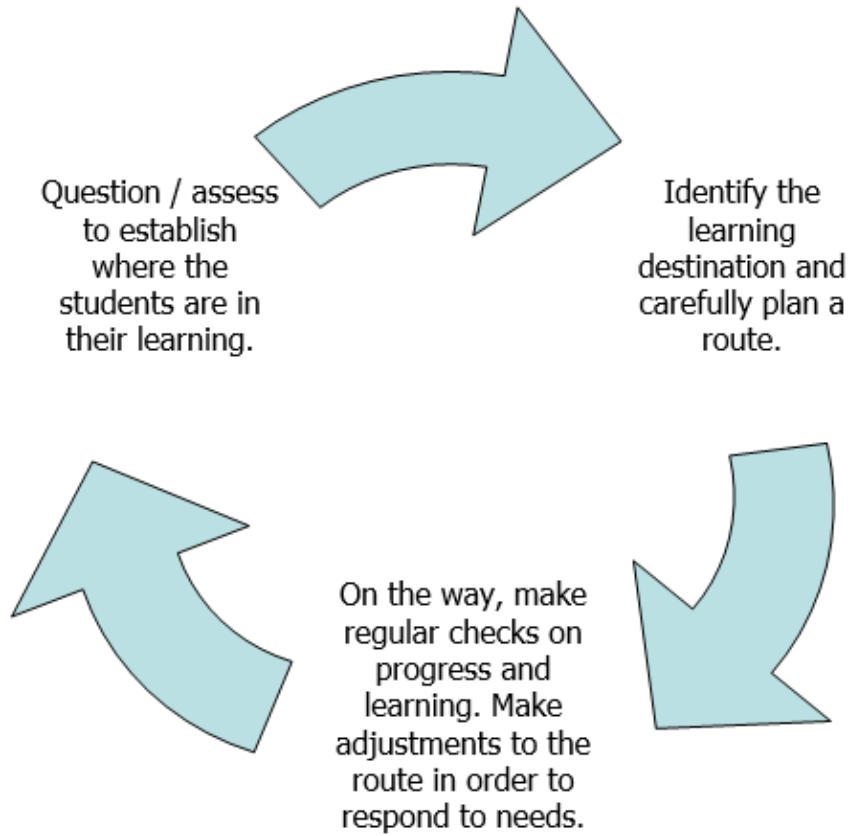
Question / assess to establish where the students are in their learning.

Identify the learning destination and carefully plan a route.

On the way, make regular checks on progress and learning. Make adjustments to the route in order to respond to needs.